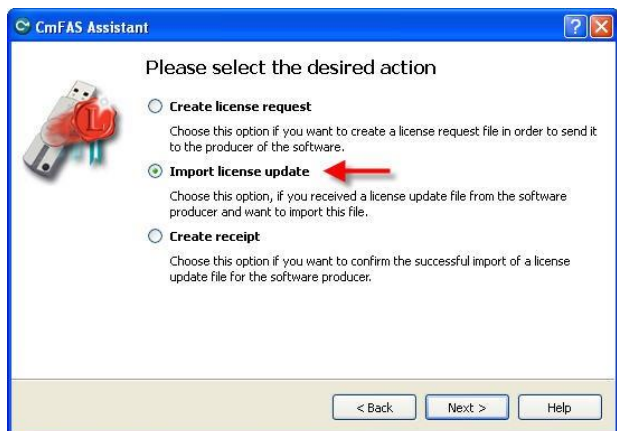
CmFAS Assistant

Please select the desired action

Create license request

Choose this option if you want to create a license request file in order to send it to the producer of the software.

Import license update

Choose this option, if you received a license update file from the software producer and want to import this file.

Create receipt

Choose this option if you want to confirm the successful import of a license update file for the software producer.

< Back | Next > | Help